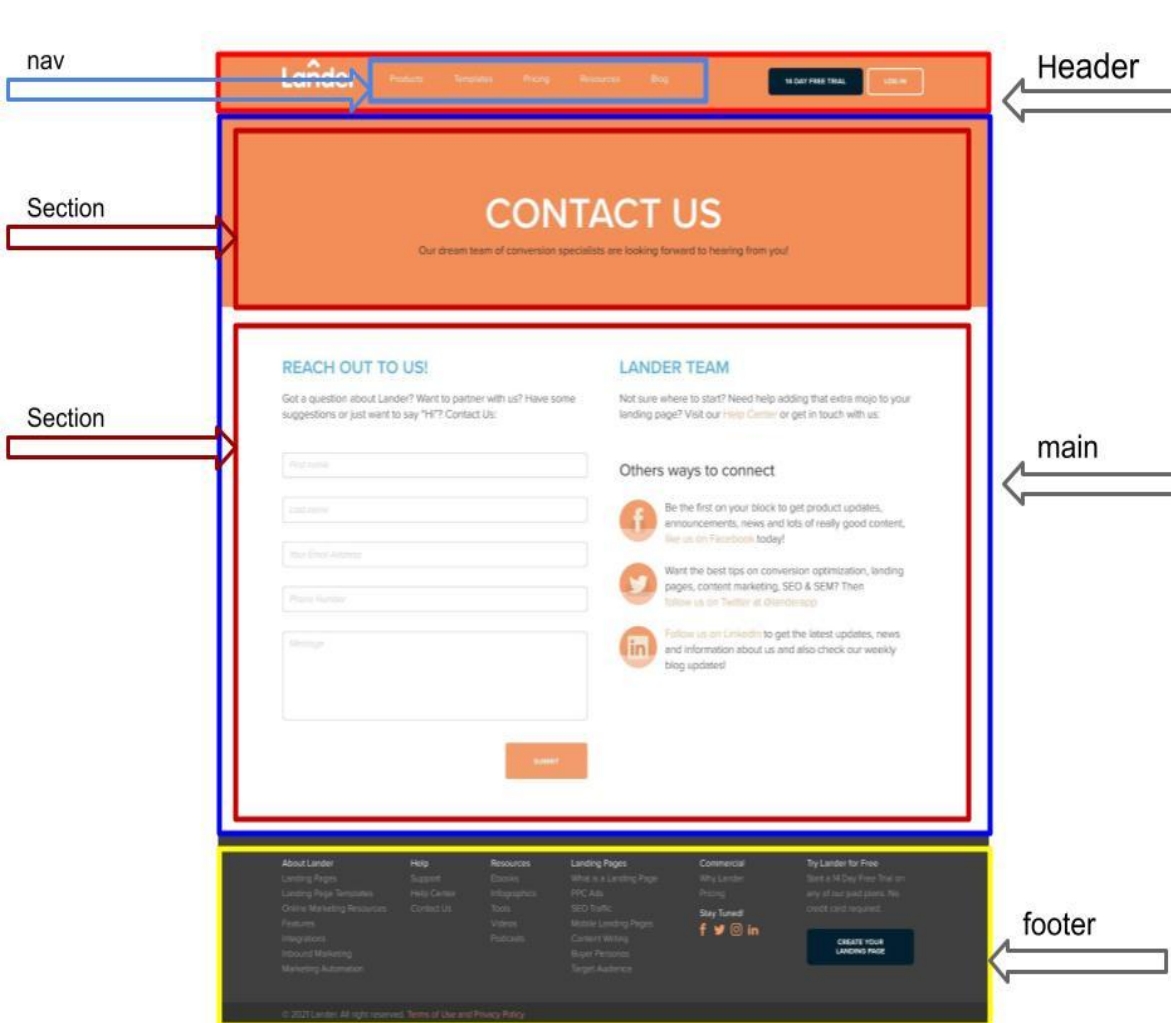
nav

Lander Products Templates Pricing Resources Blog

14 DAY FREE TRIAL LOG IN

Header

Section

CONTACT US

Our dream team of conversion specialists are looking forward to hearing from you!

Section

REACH OUT TO US!

Got a question about Lander? Want to partner with us? Have some suggestions or just want to say "Hi"? Contact Us:

First name

Last name

Your Email Address

Phone Number

Message

SUBMIT

LANDER TEAM

Not sure where to start? Need help adding that extra mojo to your landing page? Visit our Help Center or get in touch with us:

main

Others ways to connect

Be the first on your block to get product updates, announcements, news and lots of really good content, like us on Facebook today!

Want the best tips on conversion optimization, landing pages, content marketing, SEO & SEM? Then follow us on Twitter at @landerapp

Follow us on LinkedIn to get the latest updates, news and information about us and also check our weekly blog updates!

About Lander
Landing Pages
Landing Page Templates
Online Marketing Resources
Features
Integrations
Inbound Marketing
Marketing Automation

Help
Support
Help Center
Contact Us

Resources
Ebooks
Infographics
Tools
Videos
Podcasts

Landing Pages
What is a Landing Page
PPC Ads
SEO Traffic
Mobile Landing Pages
Content Writing
Buyer Personas
Target Audience

Commercial
Why Lander
Pricing

Stay Tuned!

Try Lander for Free
Start a 14 Day Free Trial on any of our paid plans. No credit card required.

CREATE YOUR LANDING PAGE

footer

© 2021 Lander. All right reserved. Terms of Use and Privacy Policy